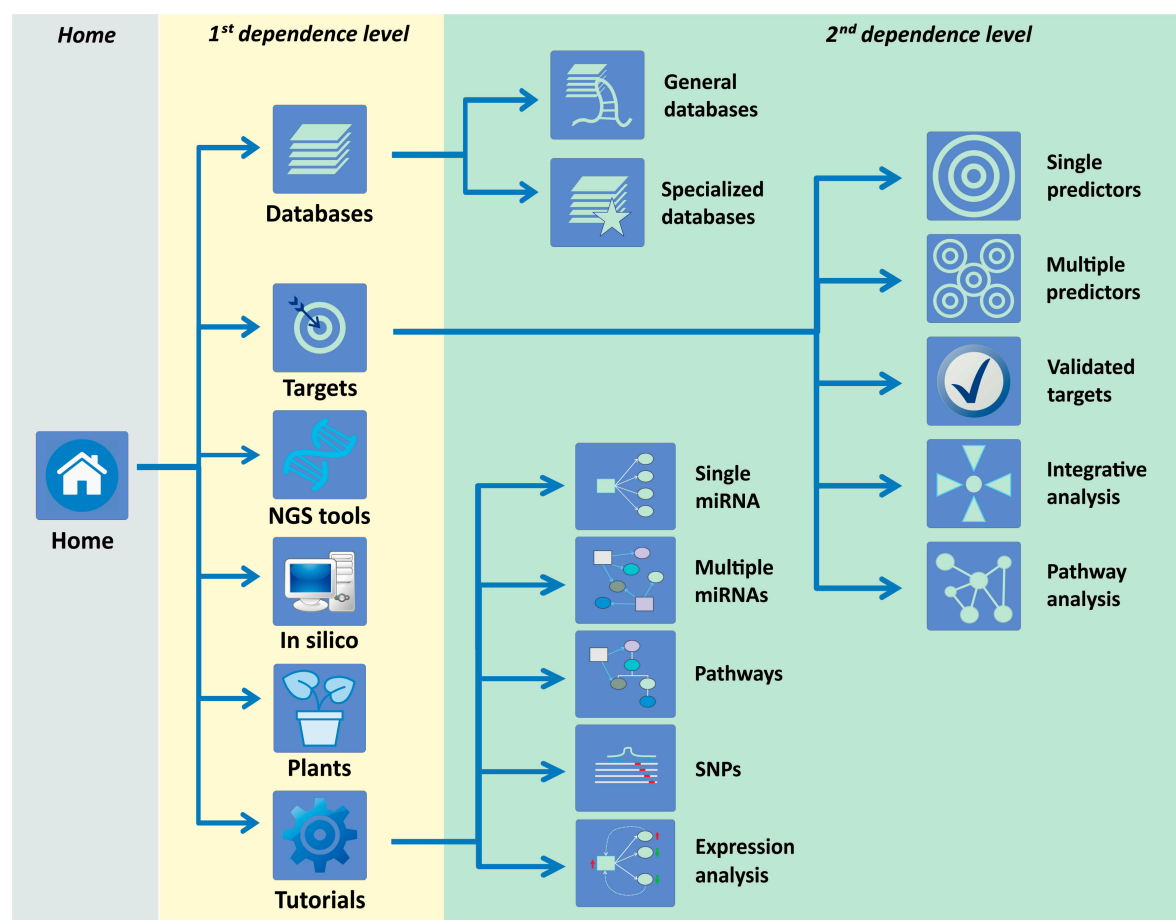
Home

1$^{st}$ dependence level

2$^{nd}$ dependence level

Home

Databases

Targets

NGS tools

In silico

Plants

Tutorials

General databases

Specialized databases

Single miRNA

Multiple miRNAs

Pathways

SNPs

Expression analysis

Single predictors

Multiple predictors

Validated targets

Integrative analysis

Pathway analysis